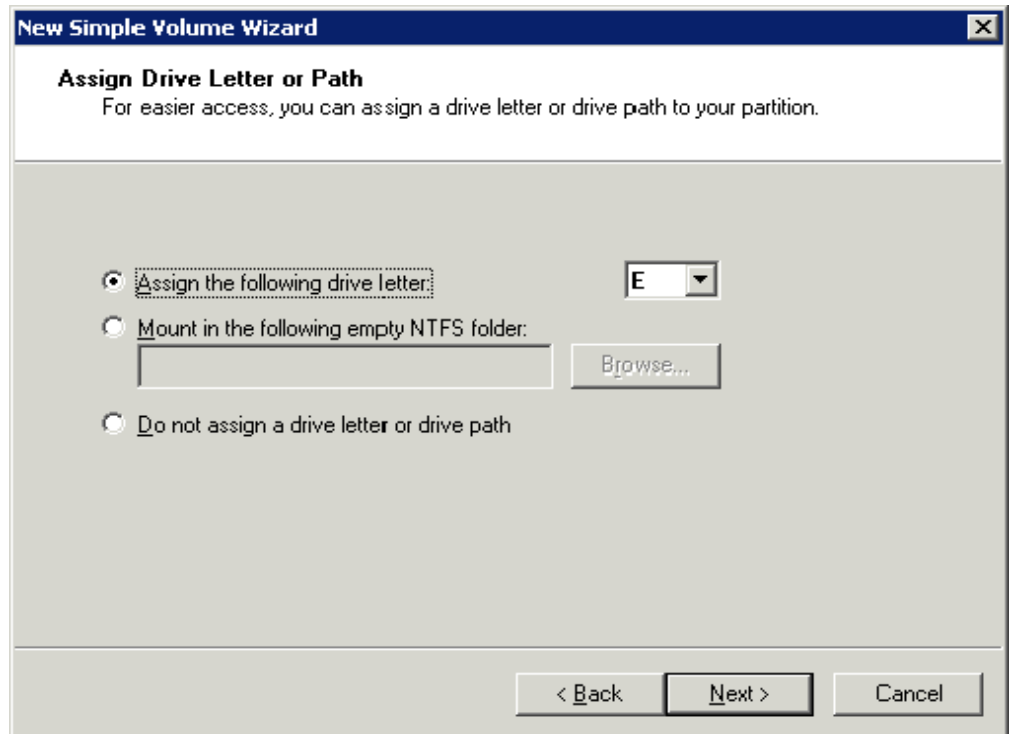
New Simple Volume Wizard

Assign Drive Letter or Path
For easier access, you can assign a drive letter or drive path to your partition.

Assign the following drive letter: E

Mount in the following empty NTFS folder:

Browse...

Do not assign a drive letter or drive path

< Back Next > Cancel